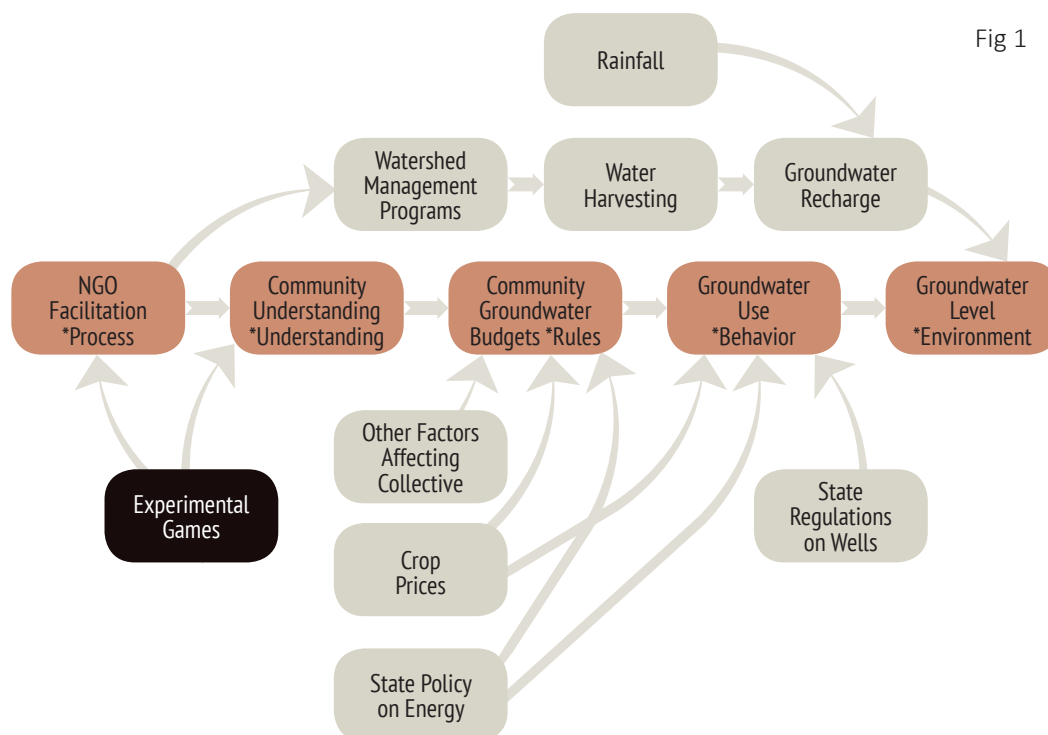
Fig 1

Rainfall

Watershed Management Programs

Water Harvesting

Groundwater Recharge

NGO Facilitation *Process

Community Understanding *Understanding

Community Groundwater Budgets *Rules

Groundwater Use *Behavior

Groundwater Level *Environment

Other Factors Affecting Collective

Experimental Games

Crop Prices

State Regulations on Wells

State Policy on Energy